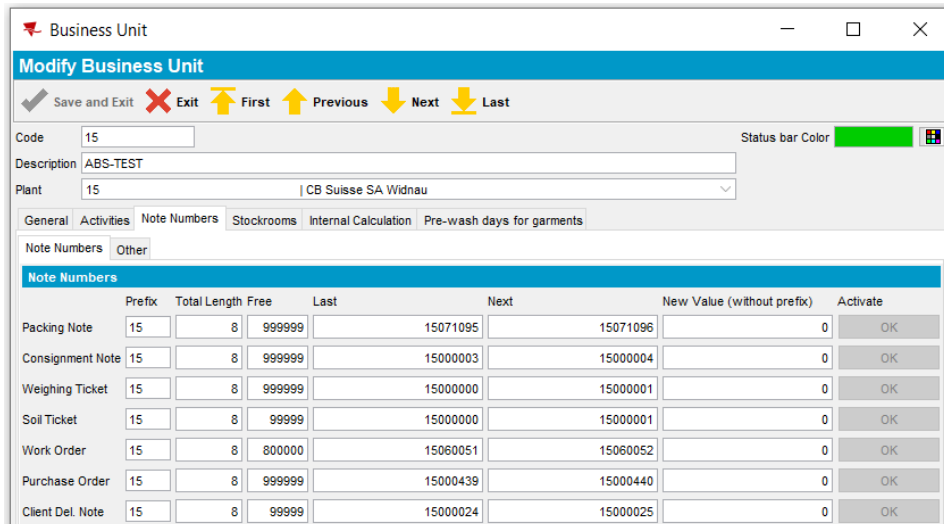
Business Unit

Modify Business Unit

Save and Exit Exit First Previous Next Last

Code 15

Status bar Color

Description ABS-TEST

Plant 15 | CB Suisse SA Widnau

General Activities Note Numbers Stockrooms Internal Calculation Pre-wash days for garments

Note Numbers Other

Note Numbers

| | Prefix | Total Length | Free | Last | Next | New Value (without prefix) | Activate |
|---|---|---|---|---|---|---|---|
| Packing Note | 15 | 8 | 999999 | 15071095 | 15071096 | 0 | OK |
| Consignment Note | 15 | 8 | 999999 | 15000003 | 15000004 | 0 | OK |
| Weighing Ticket | 15 | 8 | 999999 | 15000000 | 15000001 | 0 | OK |
| Soil Ticket | 15 | 8 | 99999 | 15000000 | 15000001 | 0 | OK |
| Work Order | 15 | 8 | 800000 | 15060051 | 15060052 | 0 | OK |
| Purchase Order | 15 | 8 | 999999 | 15000439 | 15000440 | 0 | OK |
| Client Del. Note | 15 | 8 | 99999 | 15000024 | 15000025 | 0 | OK |